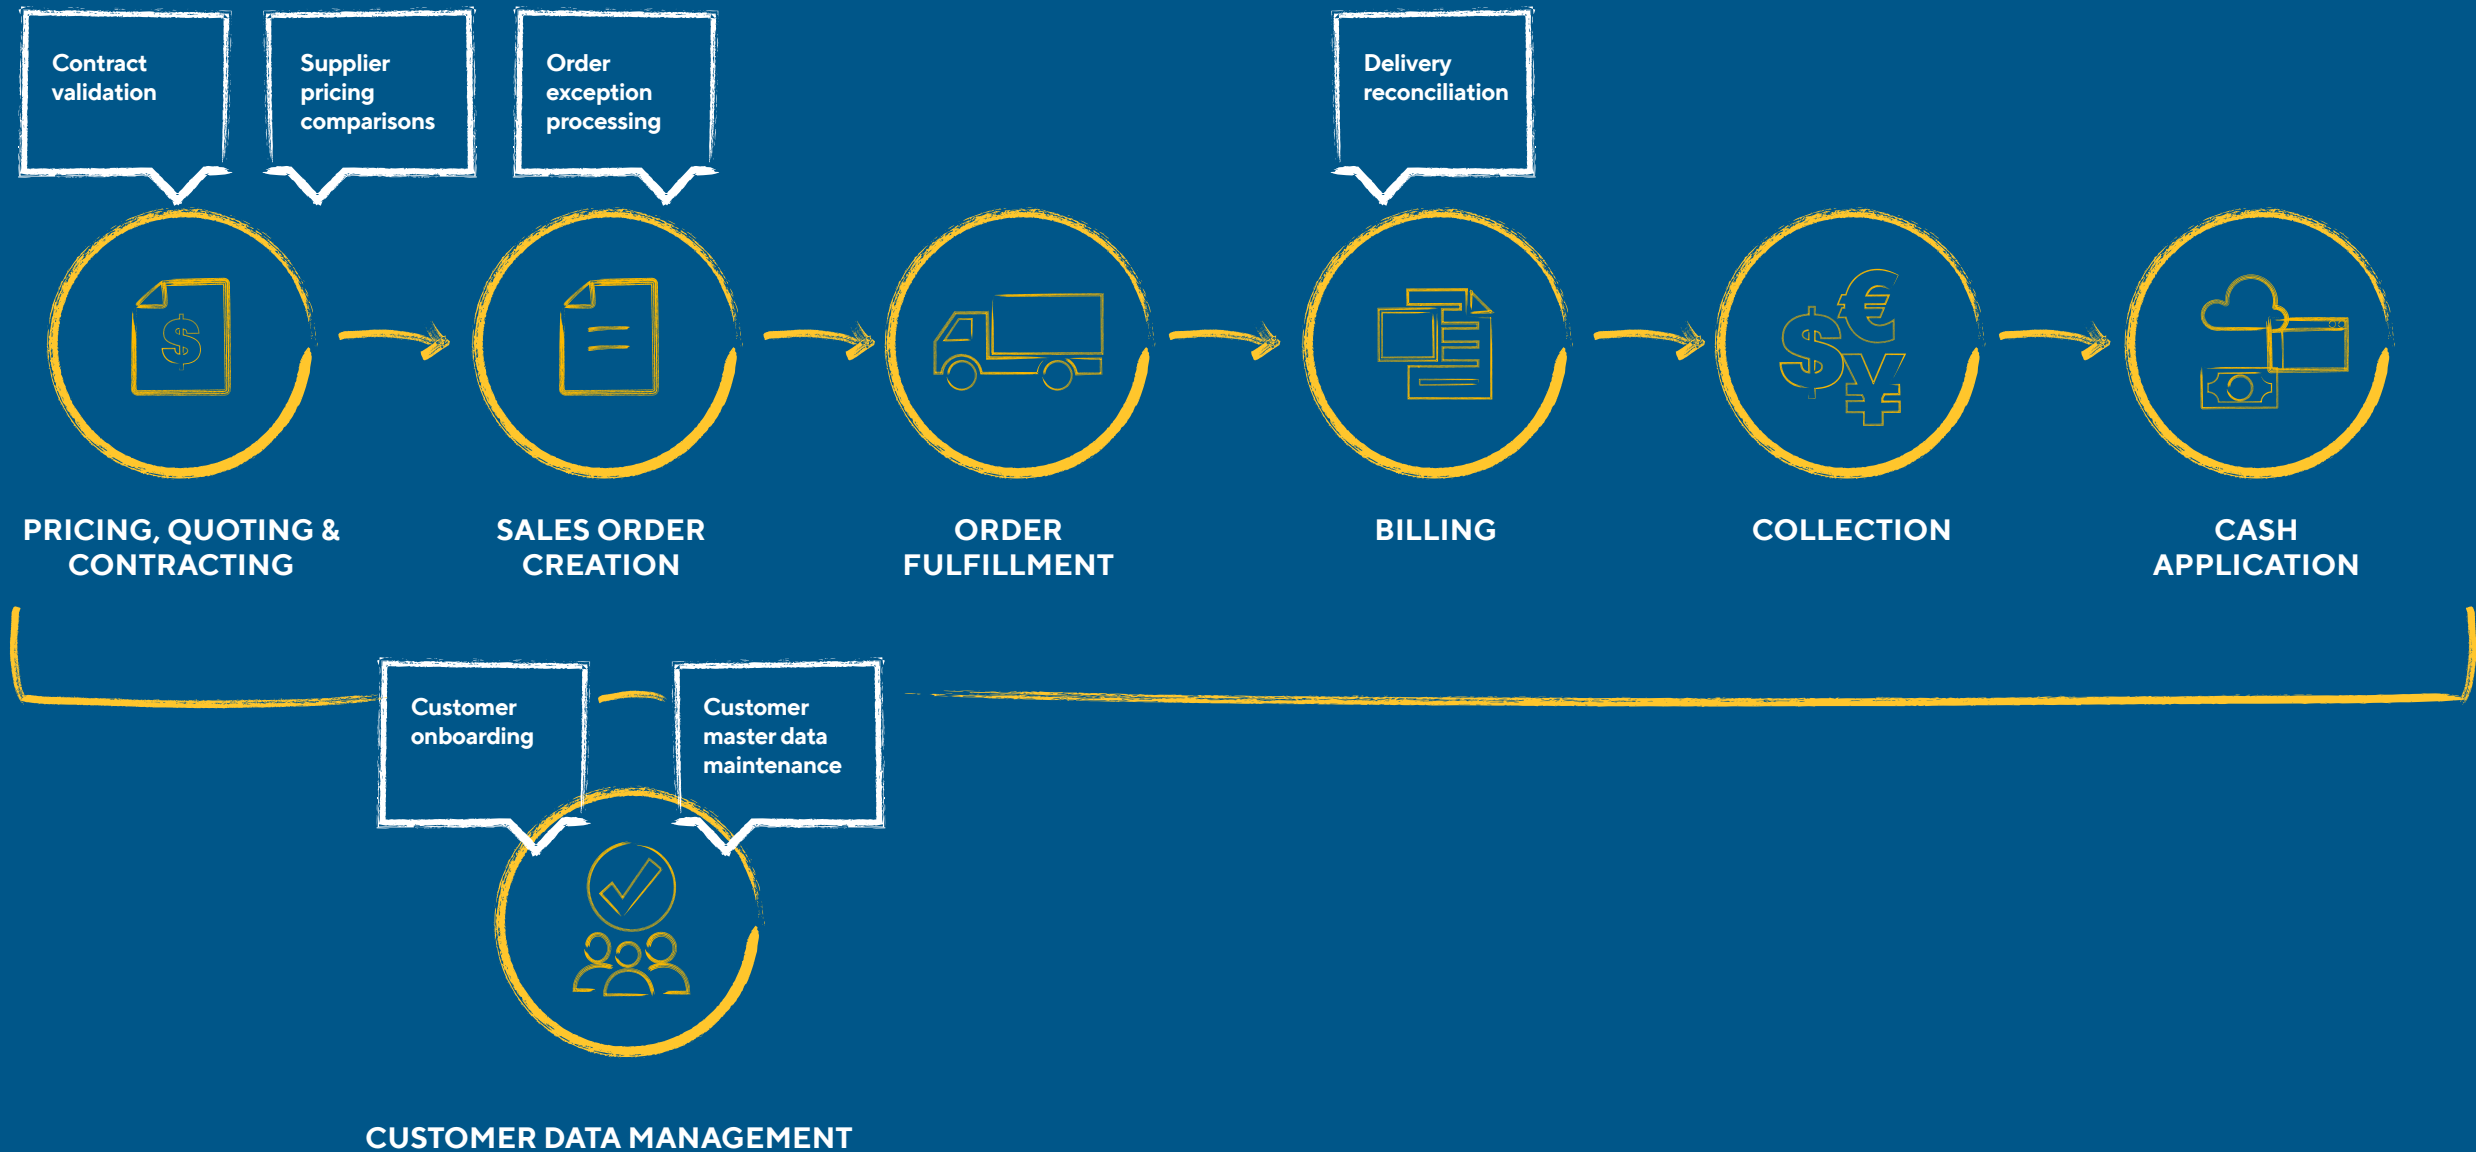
Contract validation

Supplier pricing comparisons

Order exception processing

Delivery reconciliation

$

$ € ¥

PRICING, QUOTING & CONTRACTING

SALES ORDER CREATION

ORDER FULFILLMENT

BILLING

COLLECTION

CASH APPLICATION

Customer onboarding

Customer master data maintenance

CUSTOMER DATA MANAGEMENT